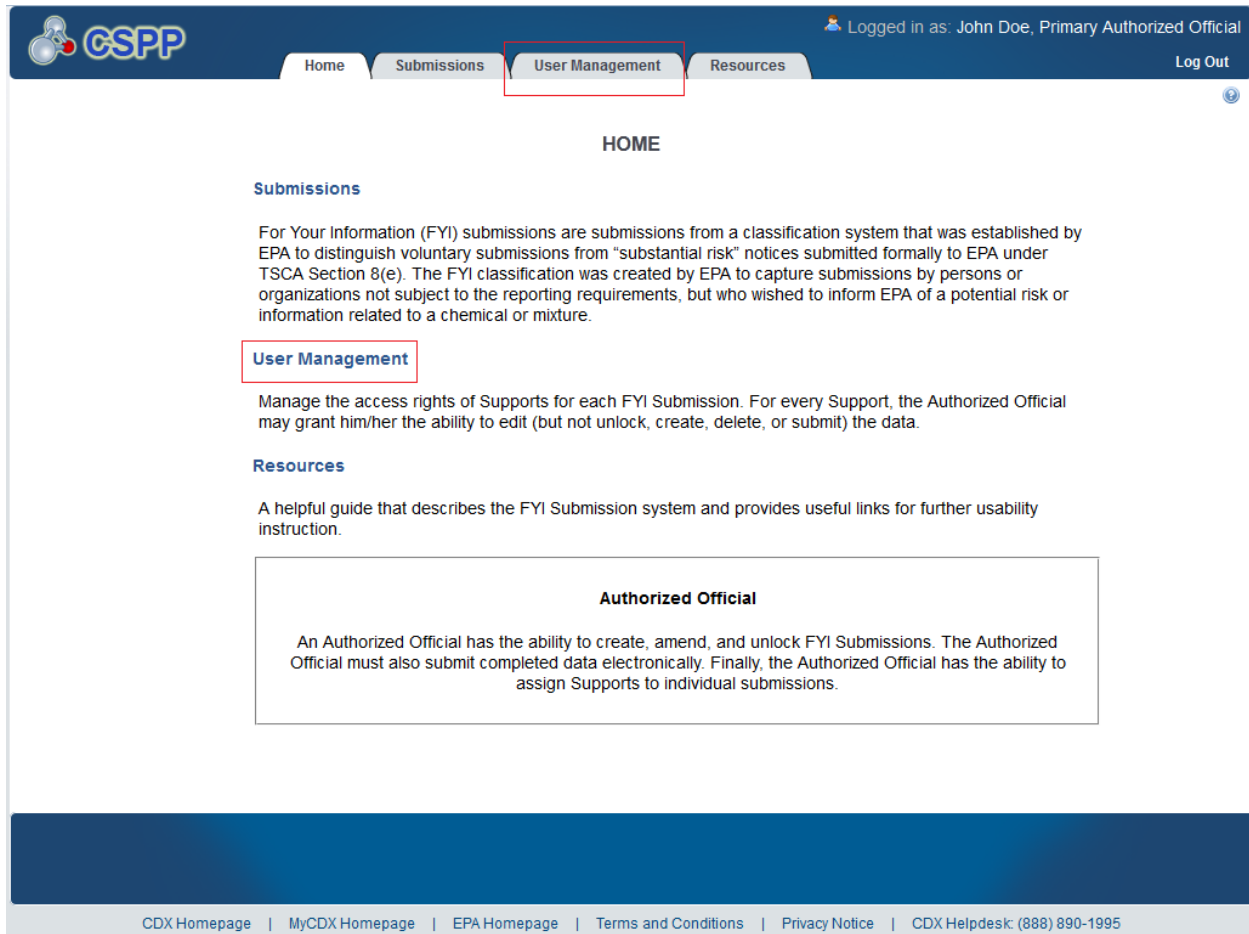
CSPP

Logged in as: John Doe, Primary Authorized Official

Home Submissions User Management Resources

Log Out

HOME

Submissions

For Your Information (FYI) submissions are submissions from a classification system that was established by EPA to distinguish voluntary submissions from “substantial risk” notices submitted formally to EPA under TSCA Section 8(e). The FYI classification was created by EPA to capture submissions by persons or organizations not subject to the reporting requirements, but who wished to inform EPA of a potential risk or information related to a chemical or mixture.

User Management

Manage the access rights of Supports for each FYI Submission. For every Support, the Authorized Official may grant him/her the ability to edit (but not unlock, create, delete, or submit) the data.

Resources

A helpful guide that describes the FYI Submission system and provides useful links for further usability instruction.

Authorized Official

An Authorized Official has the ability to create, amend, and unlock FYI Submissions. The Authorized Official must also submit completed data electronically. Finally, the Authorized Official has the ability to assign Supports to individual submissions.

CDX Homepage | MyCDX Homepage | EPA Homepage | Terms and Conditions | Privacy Notice | CDX Helpdesk: (888) 890-1995